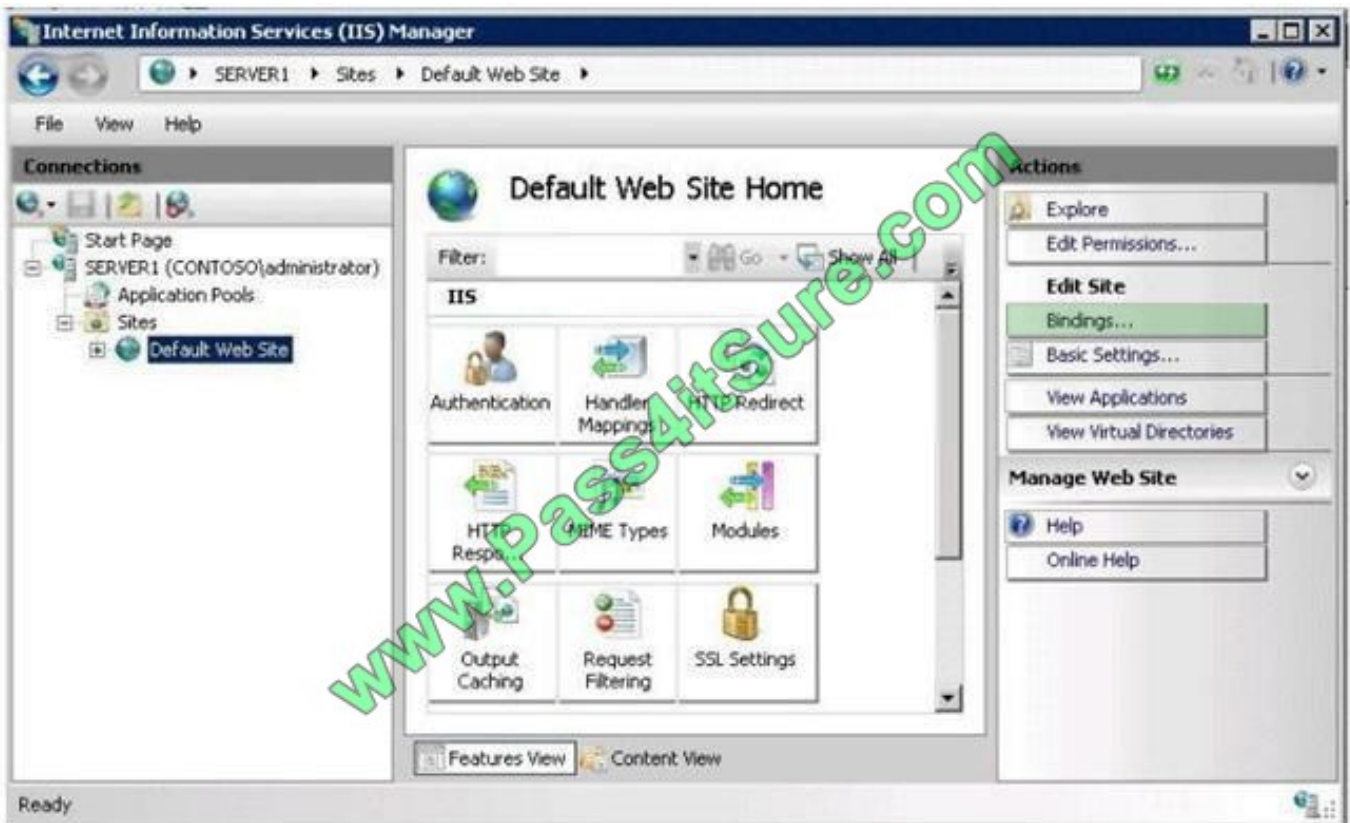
Internet Information Services (IIS) Manager

SERVER1 ▸ Sites ▸ Default Web Site ▸

File View Help

Connections

Start Page
SERVER1 (CONTOSO\administrator)
Application Pools
Sites
Default Web Site

Default Web Site Home

Filter: Go Show All

IIS

Authentication
Handler Mappings
HTTP Redirect
HTTP Respo...
MIME Types
Modules
Output Caching
Request Filtering
SSL Settings

Features View Content View

Actions

Explore
Edit Permissions...

Edit Site
Bindings...
Basic Settings...
View Applications
View Virtual Directories

Manage Web Site

Help
Online Help

Ready

www.Pass4itSure.com